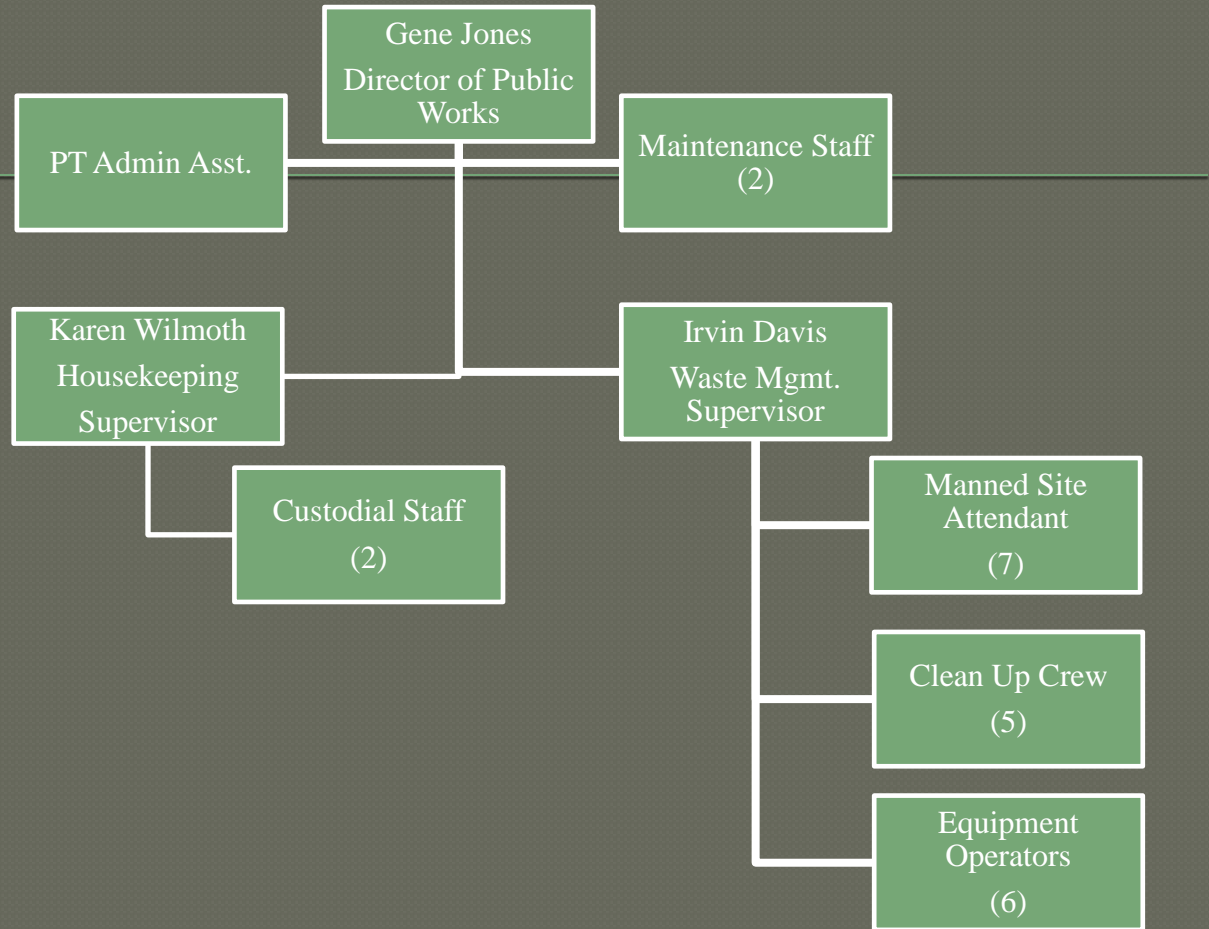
Gene Jones
Director of Public Works

PT Admin Asst.

Maintenance Staff
(2)

Karen Wilmoth
Housekeeping Supervisor

Irvin Davis
Waste Mgmt. Supervisor

Custodial Staff
(2)

Manned Site Attendant
(7)

Clean Up Crew
(5)

Equipment Operators
(6)